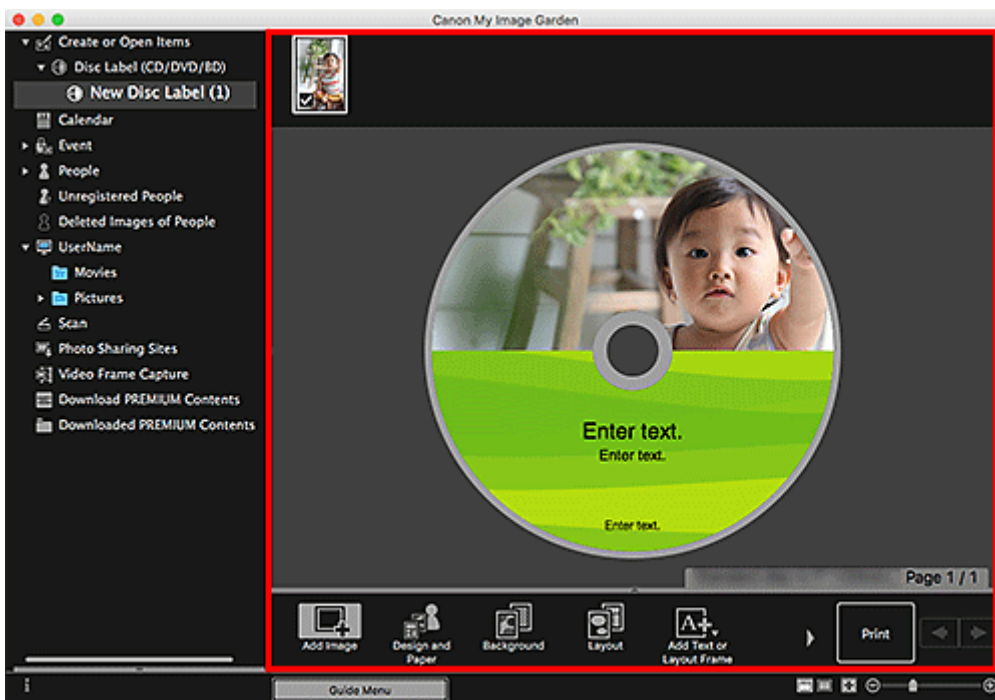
Canon My Image Garden

Create or Open Items
Disc Label (CD/DVD/BD)
New Disc Label (1)
Calendar
Event
People
Unregistered People
Deleted Images of People
UserName
Movies
Pictures
Scan
Photo Sharing Sites
Video Frame Capture
Download PREMIUM Contents
Downloaded PREMIUM Contents

Enter text.
Enter text.
Enter text.

Page 1 / 1

Add Image
Design and Paper
Background
Layout
Add Text or Layout Frame
Print

Guide Menu